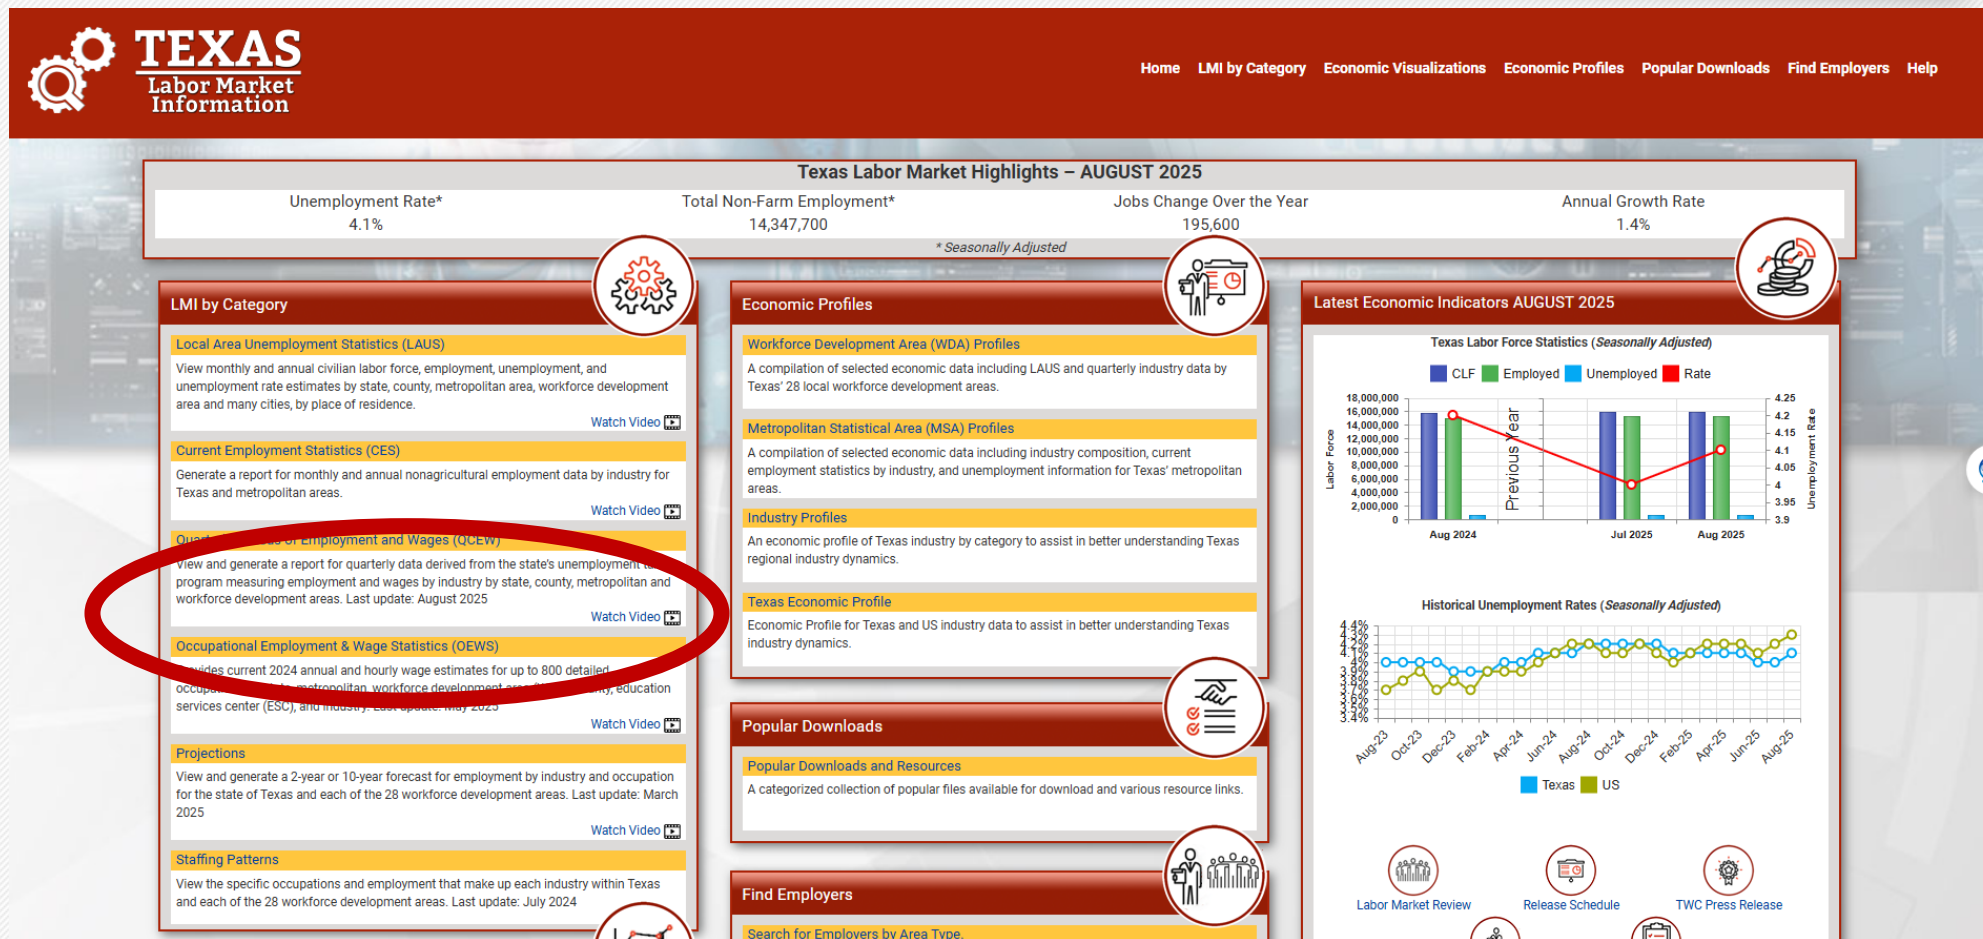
TEXAS Labor Market Information

Home LMI by Category Economic Visualizations Economic Profiles Popular Downloads Find Employers Help

Texas Labor Market Highlights – AUGUST 2025

| Unemployment Rate* | Total Non-Farm Employment* | Jobs Change Over the Year | Annual Growth Rate |
|---|---|---|---|
| 4.1% | 14,347,700 | 195,600 | 1.4% |

* Seasonally Adjusted

LMI by Category

Local Area Unemployment Statistics (LAUS)
View monthly and annual civilian labor force, employment, unemployment, and unemployment rate estimates by state, county, metropolitan area, workforce development area and many cities, by place of residence.
Watch Video

Current Employment Statistics (CES)
Generate a report for monthly and annual nonagricultural employment data by industry for Texas and metropolitan areas.
Watch Video

Quar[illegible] of Employment and Wages (QCEW)
View and generate a report for quarterly data derived from the state's unemployment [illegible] program measuring employment and wages by industry by state, county, metropolitan and workforce development areas. Last update: August 2025
Watch Video

Occupational Employment & Wage Statistics (OEWS)
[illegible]vides current 2024 annual and hourly wage estimates for up to 800 detailed occup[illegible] metropolitan, workforce development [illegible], education services center (ESC), and industry. Last update: May 2025
Watch Video

Projections
View and generate a 2-year or 10-year forecast for employment by industry and occupation for the state of Texas and each of the 28 workforce development areas. Last update: March 2025
Watch Video

Staffing Patterns
View the specific occupations and employment that make up each industry within Texas and each of the 28 workforce development areas. Last update: July 2024

Economic Profiles

Workforce Development Area (WDA) Profiles
A compilation of selected economic data including LAUS and quarterly industry data by Texas' 28 local workforce development areas.

Metropolitan Statistical Area (MSA) Profiles
A compilation of selected economic data including industry composition, current employment statistics by industry, and unemployment information for Texas' metropolitan areas.

Industry Profiles
An economic profile of Texas industry by category to assist in better understanding Texas regional industry dynamics.

Texas Economic Profile
Economic Profile for Texas and US industry data to assist in better understanding Texas industry dynamics.

Popular Downloads

Popular Downloads and Resources
A categorized collection of popular files available for download and various resource links.

Find Employers

Search for Employers by Area Type

Latest Economic Indicators AUGUST 2025

Texas Labor Force Statistics (Seasonally Adjusted)
CLF Employed Unemployed Rate
18,000,000 16,000,000 14,000,000 12,000,000 10,000,000 8,000,000 6,000,000 4,000,000 2,000,000 0
Labor Force
Previous Year
4.25 4.2 4.15 4.1 4.05 4 3.95 3.9
Unemployment Rate
Aug 2024 Jul 2025 Aug 2025

Historical Unemployment Rates (Seasonally Adjusted)
4.4% 4.3% 4.2% 4.1% 4% 3.9% 3.8% 3.7% 3.6% 3.5% 3.4%
Aug-23 Oct-23 Dec-23 Feb-24 Apr-24 Jun-24 Aug-24 Oct-24 Dec-24 Feb-25 Apr-25 Jun-25 Aug-25
Texas US

Labor Market Review Release Schedule TWC Press Release